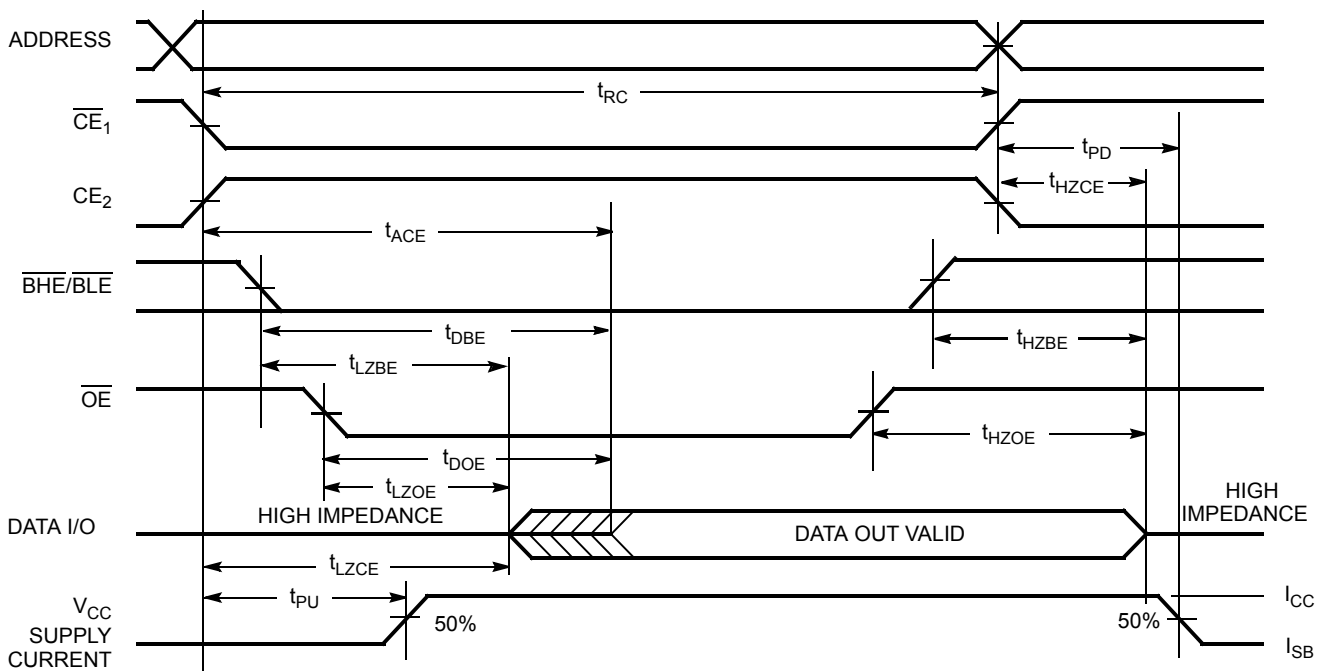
ADDRESS

$\overline{CE}_1$

$CE_2$

$\overline{BHE}/\overline{BLE}$

$\overline{OE}$

DATA I/O

$V_{CC}$ SUPPLY CURRENT

$t_{RC}$

$t_{PD}$

$t_{HZCE}$

$t_{ACE}$

$t_{DBE}$

$t_{HZBE}$

$t_{LZBE}$

$t_{HZOE}$

$t_{DOE}$

$t_{LZOE}$

HIGH IMPEDANCE

DATA OUT VALID

HIGH IMPEDANCE

$t_{LZCE}$

$t_{PU}$

50%

50%

$I_{CC}$

$I_{SB}$